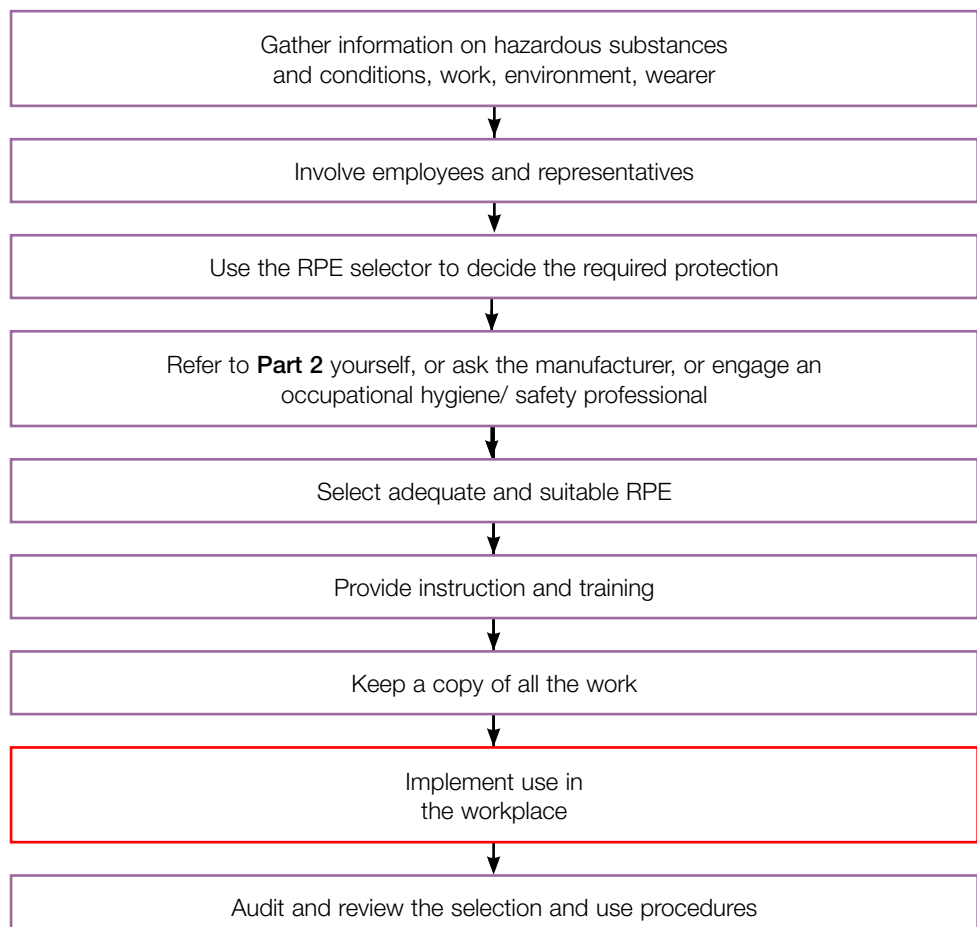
Gather information on hazardous substances and conditions, work, environment, wearer

Involve employees and representatives

Use the RPE selector to decide the required protection

Refer to **Part 2** yourself, or ask the manufacturer, or engage an occupational hygiene/ safety professional

Select adequate and suitable RPE

Provide instruction and training

Keep a copy of all the work

Implement use in the workplace

Audit and review the selection and use procedures